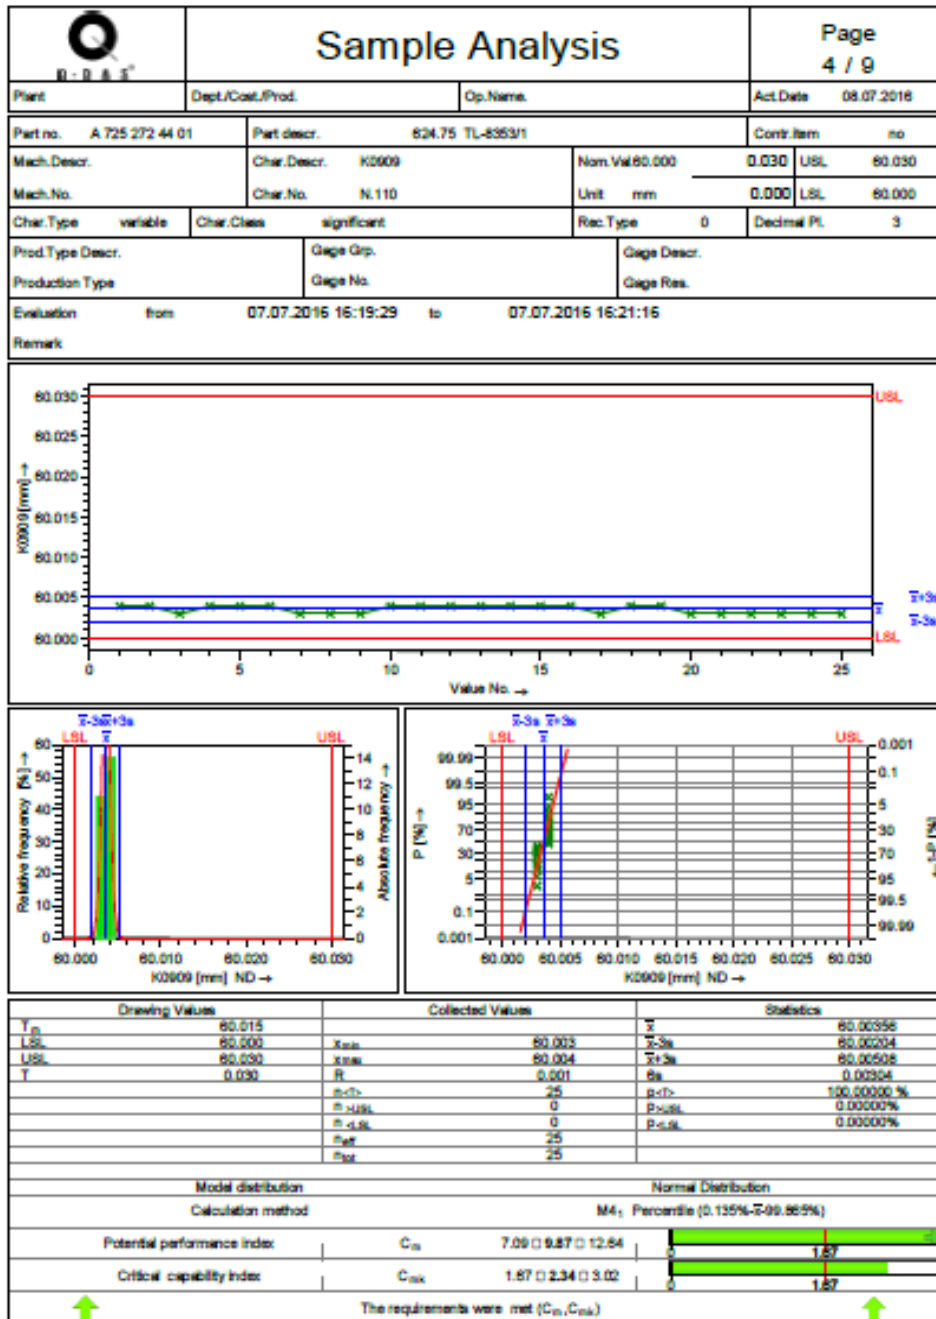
Q-DAS®

Sample Analysis

Page
4 / 9

| Plant | Dept./Cost./Prod. | Op.Name. | Act.Date 08.07.2016 |
|---|---|---|---|

| Part no. A 725 272 44 01 | Part descr. 624.75 TL-6353/1 | Contr.Item no |
|---|---|---|
| Mach.Descr. | Char.Descr. K0909 | Nom.Val 60.000 0.030 USL 60.030 |
| Mach.No. | Char.No. N.110 | Unit mm 0.000 LSL 60.000 |
| Char.Type variable | Char.Class significant | Rec.Type 0 | Decimal Pl. 3 |
| Prod.Type Descr. | Gage Grp. | Gage Descr. |
| Production Type | Gage No. | Gage Res. |

Evaluation from 07.07.2016 16:19:29 to 07.07.2016 16:21:16
Remark

60.030 60.025 60.020 60.015 60.010 60.005 60.000
K0909 [mm] ↑
USL
$\overline{x}+3s$
$\overline{x}$
$\overline{x}-3s$
LSL
0 5 10 15 20 25
Value No. →

$\overline{x}-3s$ $\overline{x}$ $\overline{x}+3s$
LSL USL
60 50 40 30 20 10 0
Relative frequency [%] ↑
14 12 10 8 6 4 2 0
Absolute frequency ↑
60.000 60.010 60.020 60.030
K0909 [mm] ND →

$\overline{x}-3s$ $\overline{x}$ $\overline{x}+3s$
LSL USL
99.99 99.5 95 70 30 5 0.1 0.001
P [%] ↑
0.001 0.1 5 30 70 95 99.5 99.99
1-P [%]
60.000 60.005 60.010 60.015 60.020 60.025 60.030
K0909 [mm] ND →

| Drawing Values | | Collected Values | | Statistics | |
|---|---|---|---|---|---|
| $T_m$ | 60.015 | | | $\overline{x}$ | 60.00356 |
| LSL | 60.000 | $x_{min}$ | 60.003 | $\overline{x}-3s$ | 60.00204 |
| USL | 60.030 | $x_{max}$ | 60.004 | $\overline{x}+3s$ | 60.00508 |
| T | 0.030 | R | 0.001 | 6s | 0.00304 |
| | | n<T> | 25 | p<T> | 100.00000 % |
| | | n >USL | 0 | P>USL | 0.00000% |
| | | n <LSL | 0 | P<LSL | 0.00000% |
| | | $n_{eff}$ | 25 | | |
| | | $n_{tot}$ | 25 | | |

Model distribution | Normal Distribution
Calculation method | M4₁ Percentile (0.135%-$\overline{x}$-99.865%)

Potential performance index | $C_m$ | 7.09 □ 9.87 □ 12.64 | 0 1.67
Critical capability index | $C_{mk}$ | 1.67 □ 2.34 □ 3.02 | 0 1.67

The requirements were met ($C_m$,$C_{mk}$)